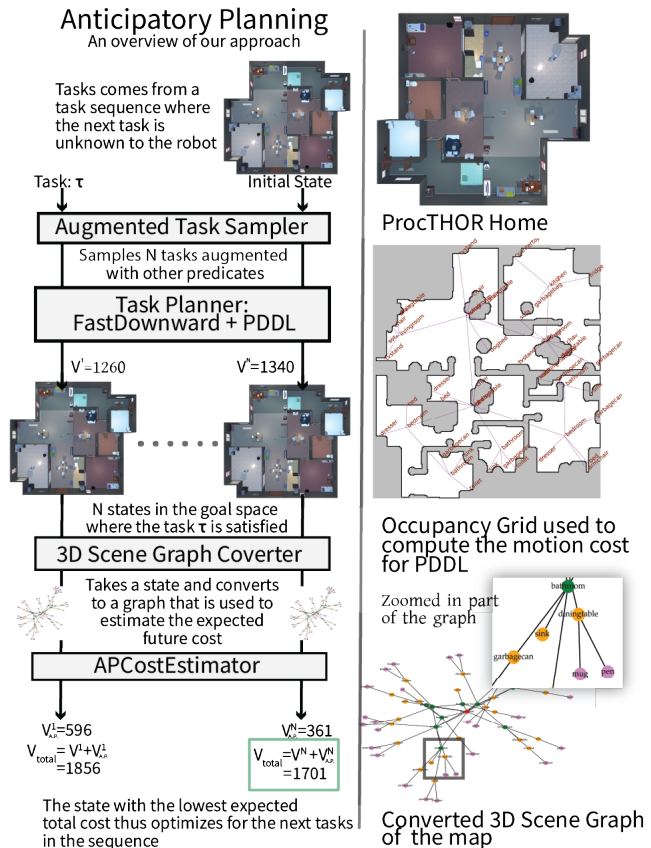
Anticipatory Planning
An overview of our approach

Tasks comes from a task sequence where the next task is unknown to the robot

Task: $\tau$

Initial State

Augmented Task Sampler

Samples N tasks augmented with other predicates

Task Planner: FastDownward + PDDL

$V^1$=1260

$V^N$=1340

N states in the goal space where the task $\tau$ is satisfied

3D Scene Graph Coverter

Takes a state and converts to a graph that is used to estimate the expected future cost

APCostEstimator

$V^1_{A,P}$=596

$V_{total}=V^1+V^1_{A,P}$ =1856

$V^N_{A,P}$=361

$V_{total}=V^N+V^N_{A,P}$ =1701

The state with the lowest expected total cost thus optimizes for the next tasks in the sequence

ProcTHOR Home

Occupancy Grid used to compute the motion cost for PDDL

Zoomed in part of the graph

bathroom

diningtable

sink

garbagecan

mug

pen

Converted 3D Scene Graph of the map